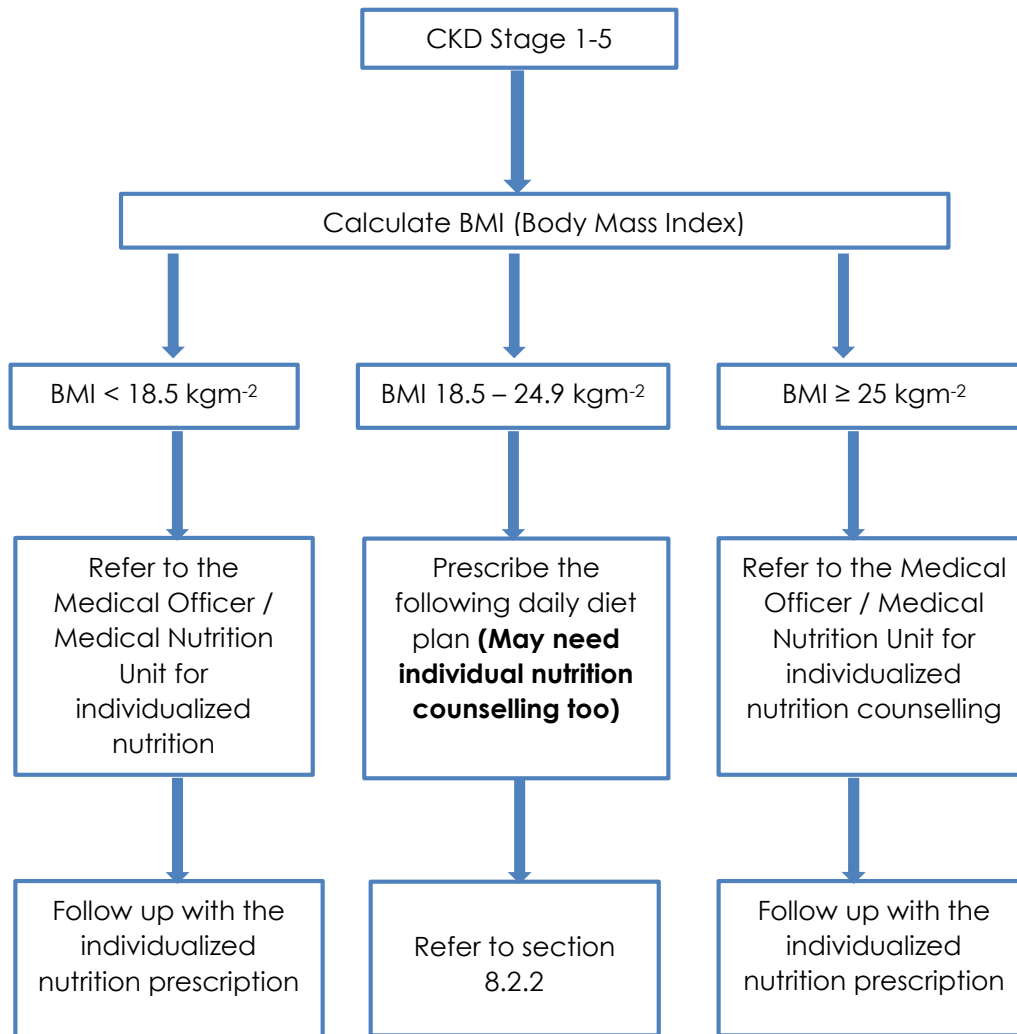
CKD Stage 1-5

Calculate BMI (Body Mass Index)

BMI < 18.5 kgm$^{-2}$

BMI 18.5 – 24.9 kgm$^{-2}$

BMI ≥ 25 kgm$^{-2}$

Refer to the Medical Officer / Medical Nutrition Unit for individualized nutrition

Prescribe the following daily diet plan **(May need individual nutrition counselling too)**

Refer to the Medical Officer / Medical Nutrition Unit for individualized nutrition counselling

Follow up with the individualized nutrition prescription

Refer to section 8.2.2

Follow up with the individualized nutrition prescription